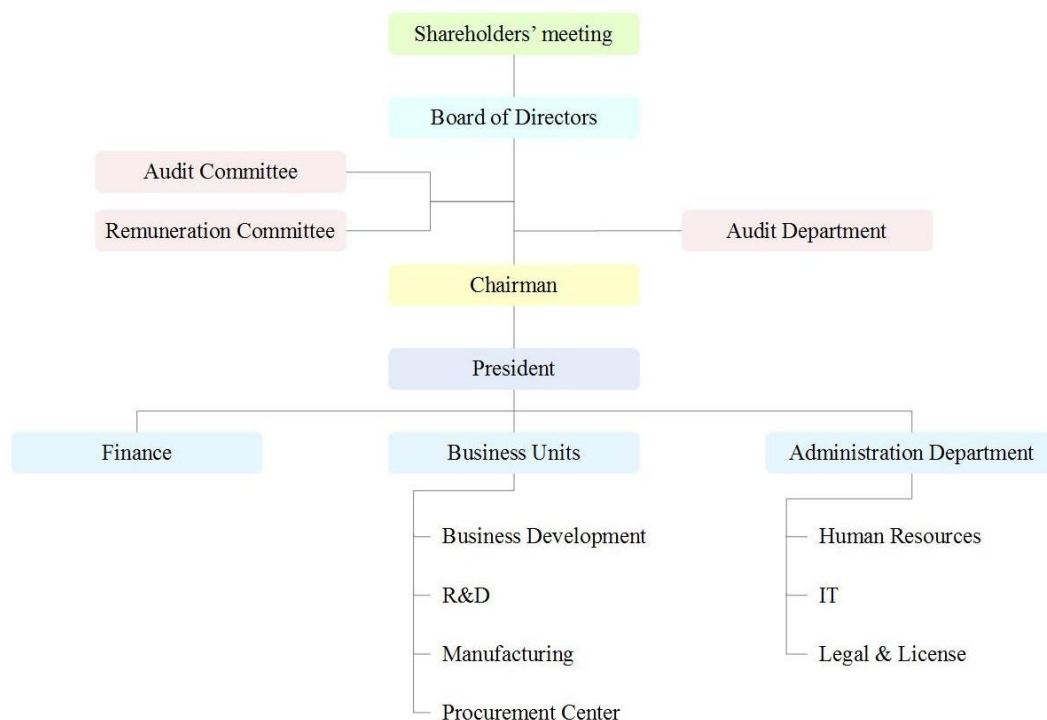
Shareholders' meeting

Board of Directors

Audit Committee

Remuneration Committee

Audit Department

Chairman

President

Finance

Business Units

Administration Department

Business Development

R&D

Manufacturing

Procurement Center

Human Resources

IT

Legal & License